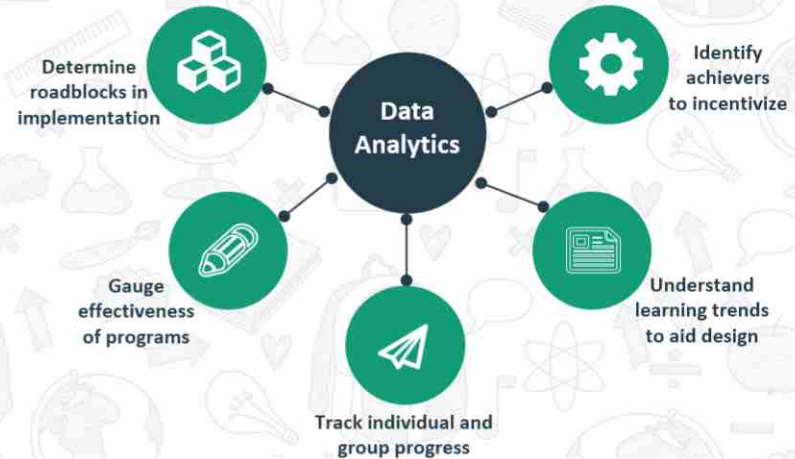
Data Analytics

Determine roadblocks in implementation

Identify achievers to incentivize

Gauge effectiveness of programs

Understand learning trends to aid design

Track individual and group progress